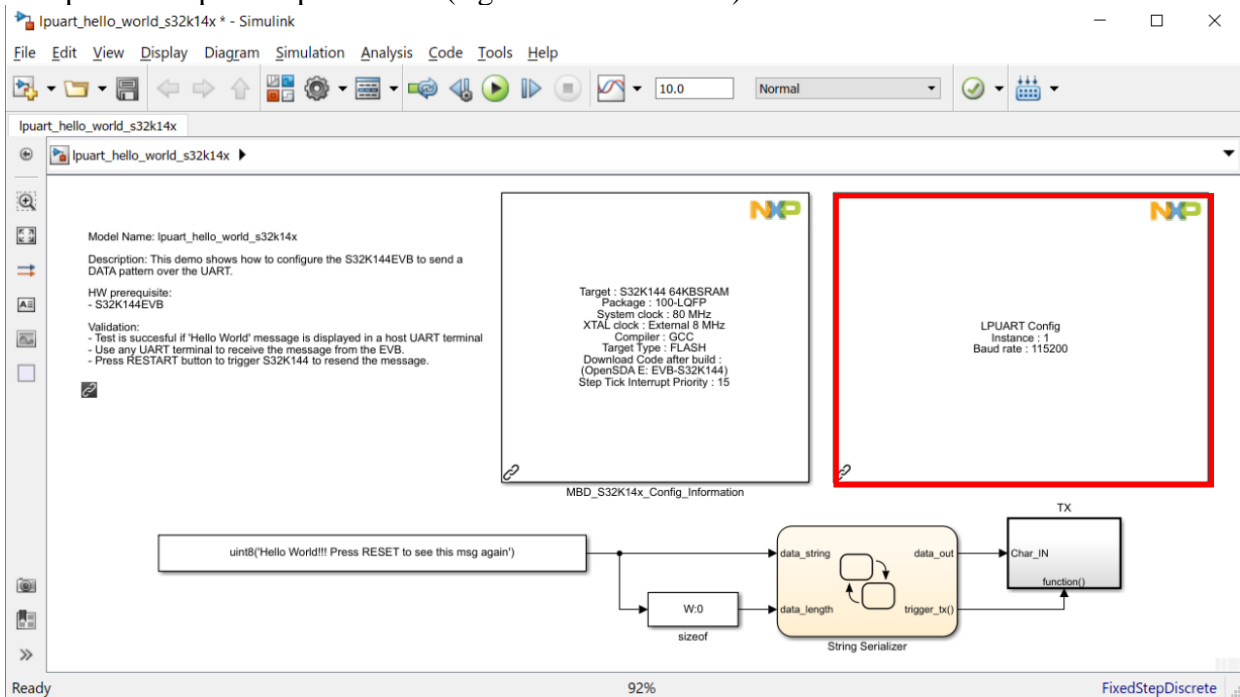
lpuart_hello_world_s32k14x * - Simulink

File Edit View Display Diagram Simulation Analysis Code Tools Help

10.0 Normal

lpuart_hello_world_s32k14x

lpuart_hello_world_s32k14x ▶

Model Name: lpuart_hello_world_s32k14x

Description: This demo shows how to configure the S32K144EVB to send a DATA pattern over the UART.

HW prerequisite:
- S32K144EVB

Validation:
- Test is succesful if 'Hello World' message is displayed in a host UART terminal
- Use any UART terminal to receive the message from the EVB.
- Press RESTART button to trigger S32K144 to resend the message.

NXP

Target : S32K144 64KBSRAM
Package : 100-LQFP
System clock : 80 MHz
XTAL clock : External 8 MHz
Compiler : GCC
Target Type : FLASH
Download Code after build :
(OpenSDA E: EVB-S32K144)
Step Tick Interrupt Priority : 15

MBD_S32K14x_Config_Information

NXP

LPUART Config
Instance : 1
Baud rate : 115200

uint8('Hello World!!! Press RESET to see this msg again')

W:0

sizeof

data_string
data_length
data_out
trigger_tx()

String Serializer

TX

Char_IN
function()

Ready 92% FixedStepDiscrete